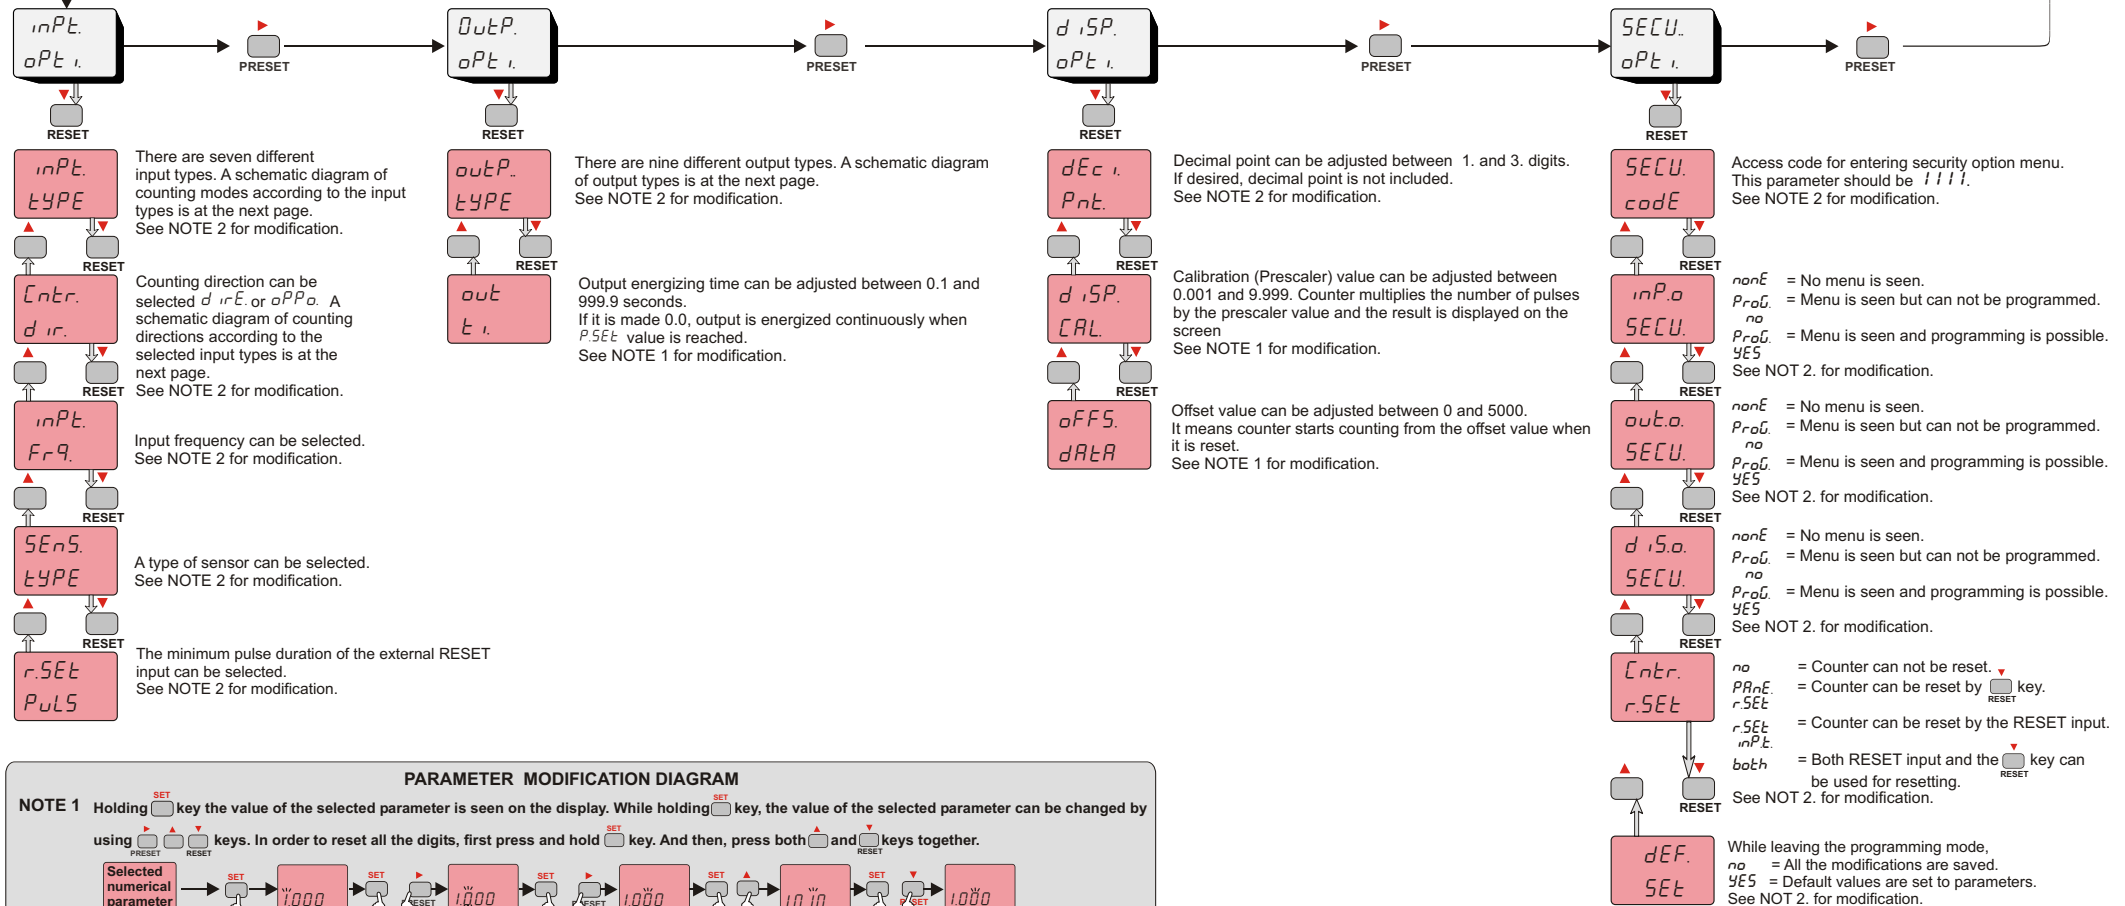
inPt.
oPt 1.

PRESET

OutP.
oPt 1.

PRESET

d iSP.
oPt 1.

PRESET

SECU.
oPt 1.

PRESET

RESET

RESET

RESET

RESET

inPt.
tYPE

There are seven different input types. A schematic diagram of counting modes according to the input types is at the next page.
See NOTE 2 for modification.

RESET

outP.
tYPE

There are nine different output types. A schematic diagram of output types is at the next page.
See NOTE 2 for modification.

RESET

dEc 1.
Pnt.

Decimal point can be adjusted between 1. and 3. digits.
If desired, decimal point is not included.
See NOTE 2 for modification.

RESET

SECU.
codE

Access code for entering security option menu.
This parameter should be 1111.
See NOTE 2 for modification.

RESET

Cntr.
d ir.

Counting direction can be selected d irE. or oPPo. A schematic diagram of counting directions according to the selected input types is at the next page.
See NOTE 2 for modification.

RESET

out
t 1.

Output energizing time can be adjusted between 0.1 and 999.9 seconds.
If it is made 0.0, output is energized continuously when P.SEt value is reached.
See NOTE 1 for modification.

RESET

d iSP.
CAL.

Calibration (Prescaler) value can be adjusted between 0.001 and 9.999. Counter multiplies the number of pulses by the prescaler value and the result is displayed on the screen
See NOTE 1 for modification.

RESET

inP.o
SECU.

nonE = No menu is seen.
ProG. no = Menu is seen but can not be programmed.
ProG. YES = Menu is seen and programming is possible.
See NOT 2. for modification.

RESET

inPt.
Fr9.

Input frequency can be selected.
See NOTE 2 for modification.

RESET

oFFS.
dAtA

Offset value can be adjusted between 0 and 5000.
It means counter starts counting from the offset value when it is reset.
See NOTE 1 for modification.

out.o.
SECU.

nonE = No menu is seen.
ProG. no = Menu is seen but can not be programmed.
ProG. YES = Menu is seen and programming is possible.
See NOT 2. for modification.

RESET

RESET

SEnS.
tYPE

A type of sensor can be selected.
See NOTE 2 for modification.

d iS.o.
SECU.

nonE = No menu is seen.
ProG. no = Menu is seen but can not be programmed.
ProG. YES = Menu is seen and programming is possible.
See NOT 2. for modification.

RESET

RESET

r.SEt
PuLS

The minimum pulse duration of the external RESET input can be selected.
See NOTE 2 for modification.

Cntr.
r.SEt

no = Counter can not be reset.
PAnE. r.SEt = Counter can be reset by RESET key.
r.SEt inPt. = Counter can be reset by the RESET input.
both = Both RESET input and the RESET key can be used for resetting.
See NOT 2. for modification.

RESET

PARAMETER MODIFICATION DIAGRAM

NOTE 1 Holding SET key the value of the selected parameter is seen on the display. While holding SET key, the value of the selected parameter can be changed by using PRESET RESET keys. In order to reset all the digits, first press and hold SET key. And then, press both and RESET keys together.

Selected numerical parameter

SET 1.000 SET 1.000 SET 1.000 SET 10.10 SET 1.000

dEF.
SEt

While leaving the programming mode,
no = All the modifications are saved.
YES = Default values are set to parameters.
See NOT 2. for modification.